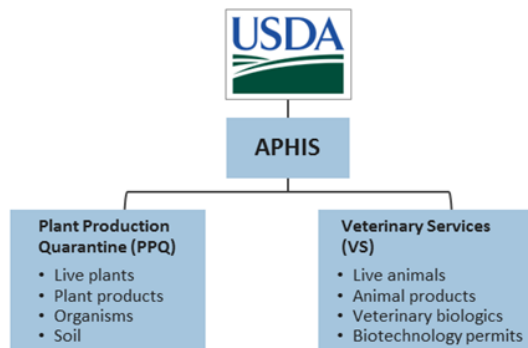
USDA

APHIS

Plant Production Quarantine (PPQ)

- Live plants
- Plant products
- Organisms
- Soil

Veterinary Services (VS)

- Live animals
- Animal products
- Veterinary biologics
- Biotechnology permits